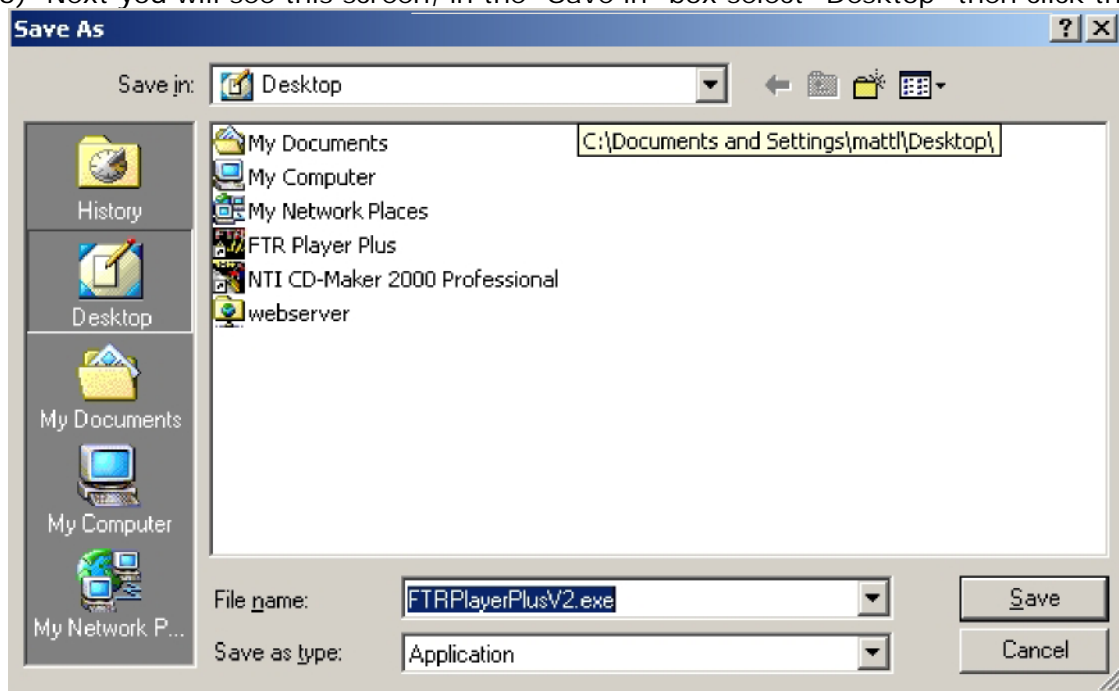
3) Next you will see this screen, in the "Save in" box select "Desktop" then click th

Save As

?

Save in: Desktop

History

Desktop

My Documents

My Computer

My Network P...

My Documents

My Computer

My Network Places

FTR Player Plus

NTI CD-Maker 2000 Professional

webserver

C:\Documents and Settings\mattl\Desktop\

File name: FTRPlayerPlusV2.exe

Save as type: Application

Save

Cancel